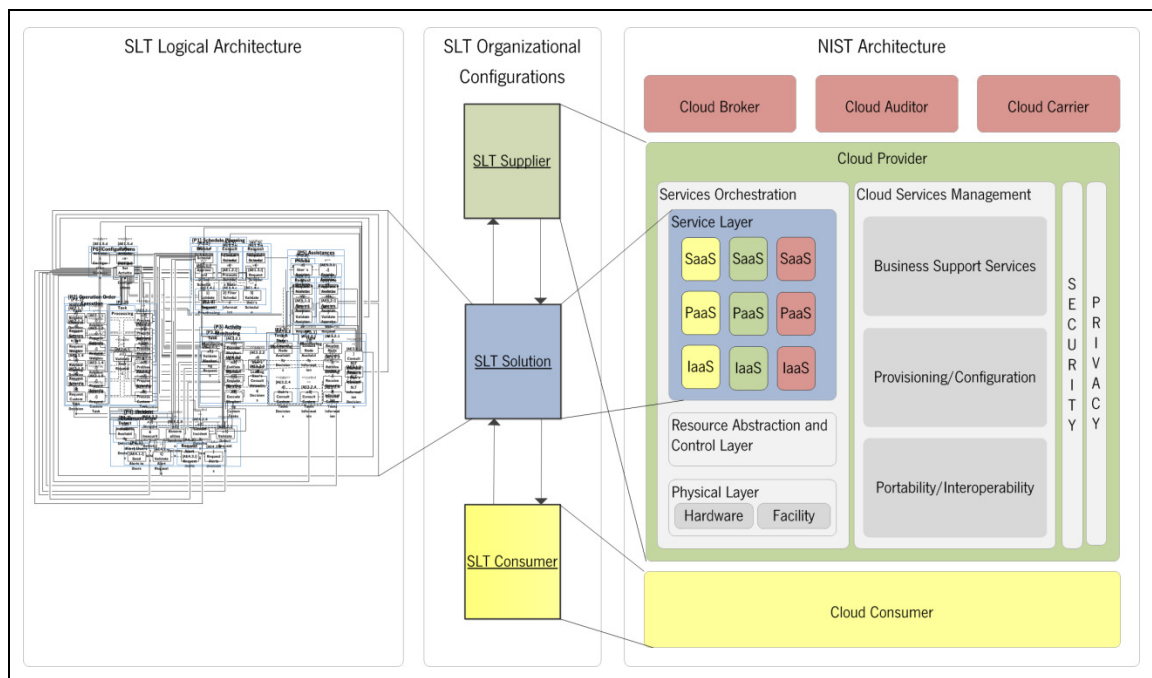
SLT Logical Architecture

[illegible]

SLT Organizational Configurations

SLT Supplier

SLT Solution

SLT Consumer

NIST Architecture

Cloud Broker

Cloud Auditor

Cloud Carrier

Cloud Provider

Services Orchestration

Service Layer

SaaS SaaS SaaS

PaaS PaaS PaaS

IaaS IaaS IaaS

Resource Abstraction and Control Layer

Physical Layer

Hardware

Facility

Cloud Services Management

Business Support Services

Provisioning/Configuration

Portability/Interoperability

SECURITY

PRIVACY

Cloud Consumer